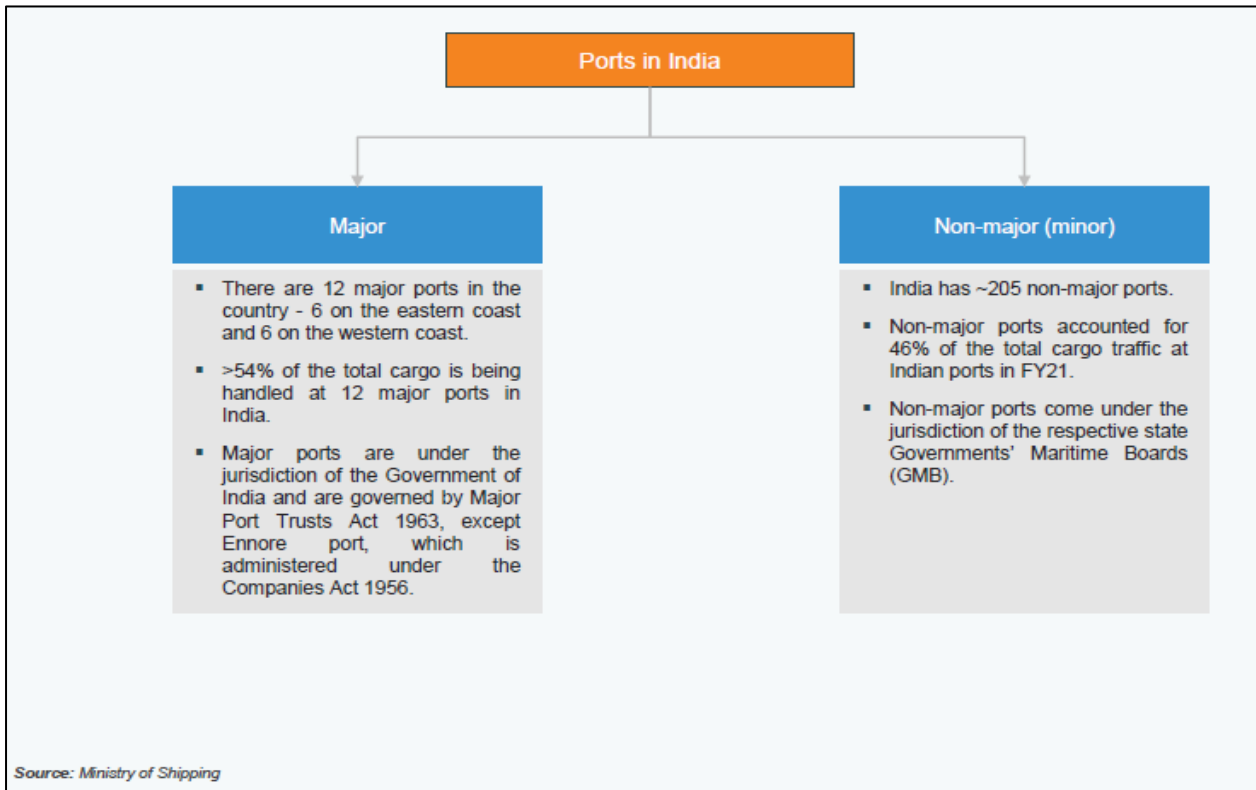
Ports in India

Major

- There are 12 major ports in the country - 6 on the eastern coast and 6 on the western coast.
- >54% of the total cargo is being handled at 12 major ports in India.
- Major ports are under the jurisdiction of the Government of India and are governed by Major Port Trusts Act 1963, except Ennore port, which is administered under the Companies Act 1956.

Non-major (minor)

- India has ~205 non-major ports.
- Non-major ports accounted for 46% of the total cargo traffic at Indian ports in FY21.
- Non-major ports come under the jurisdiction of the respective state Governments' Maritime Boards (GMB).

Source: Ministry of Shipping